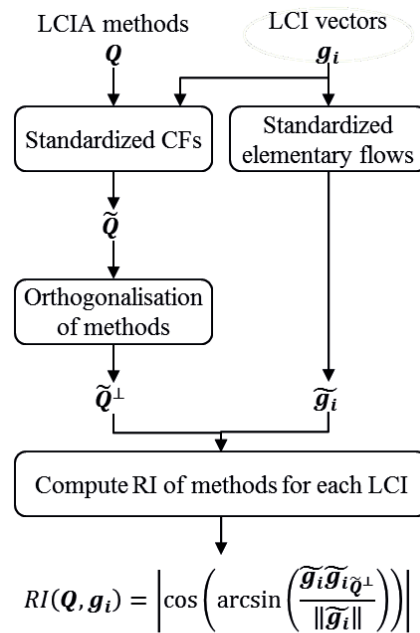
LCIA methods

$\boldsymbol{Q}$

LCI vectors

$\boldsymbol{g_i}$

Standardized CFs

Standardized elementary flows

$\widetilde{\boldsymbol{Q}}$

Orthogonalisation of methods

$\widetilde{\boldsymbol{Q}}^{\perp}$

$\widetilde{\boldsymbol{g_i}}$

Compute RI of methods for each LCI

$RI(\boldsymbol{Q}, \boldsymbol{g_i}) = \left|\cos\left(\arcsin\left(\frac{\widetilde{\boldsymbol{g_i}}\widetilde{\boldsymbol{g_i}}_{\widetilde{\boldsymbol{Q}}^{\perp}}}{\|\widetilde{\boldsymbol{g_i}}\|}\right)\right)\right|$